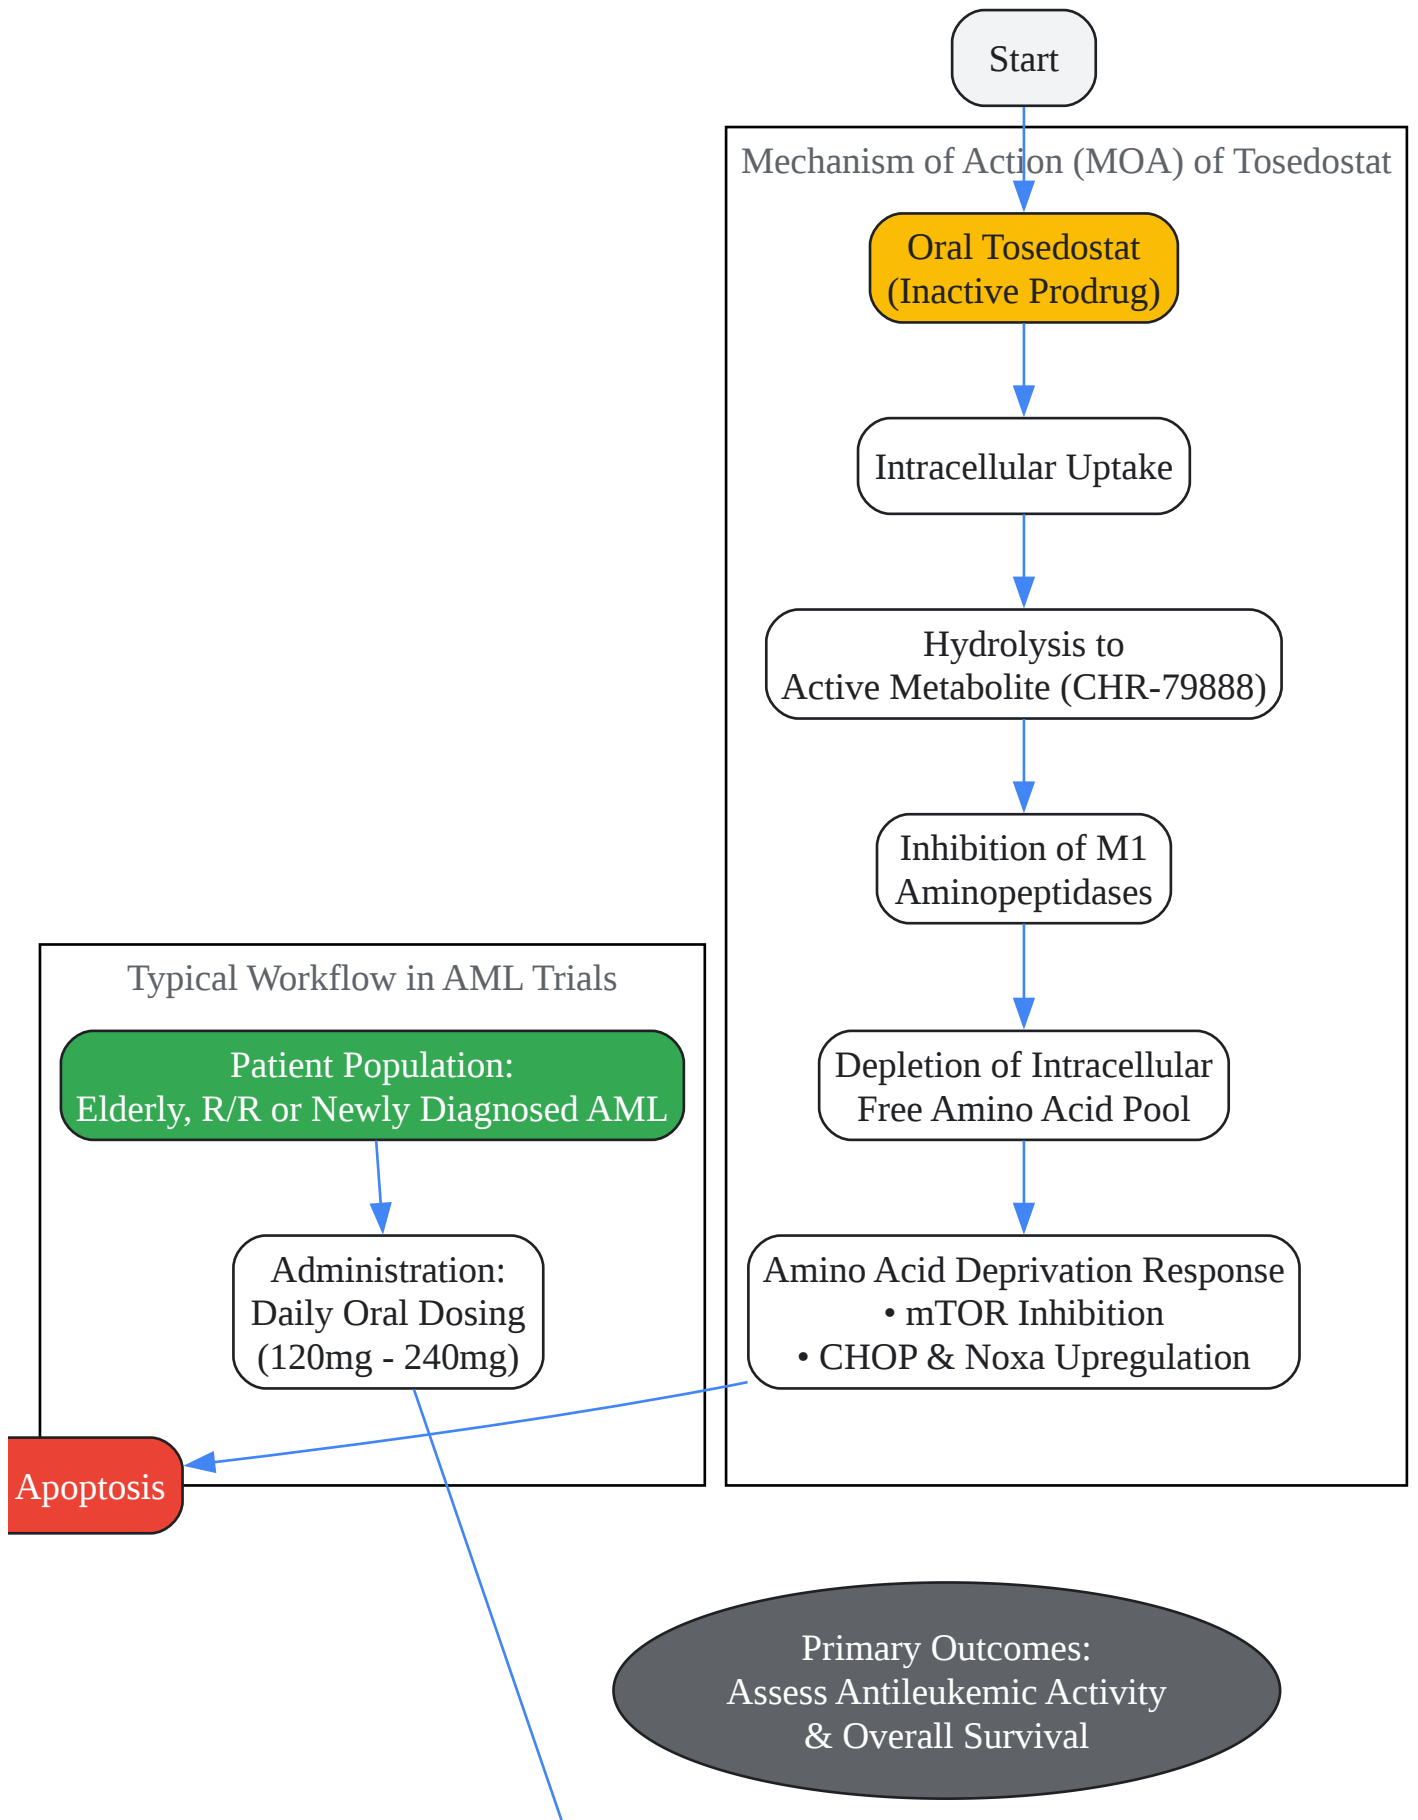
Start

Mechanism of Action (MOA) of Tosedostat

Oral Tosedostat
(Inactive Prodrug)

Intracellular Uptake

Hydrolysis to
Active Metabolite (CHR-79888)

Inhibition of M1
Aminopeptidases

Depletion of Intracellular
Free Amino Acid Pool

Amino Acid Deprivation Response
• mTOR Inhibition
• CHOP & Noxa Upregulation

Typical Workflow in AML Trials

Patient Population:
Elderly, R/R or Newly Diagnosed AML

Administration:
Daily Oral Dosing
(120mg - 240mg)

Apoptosis

Primary Outcomes:
Assess Antileukemic Activity
& Overall Survival